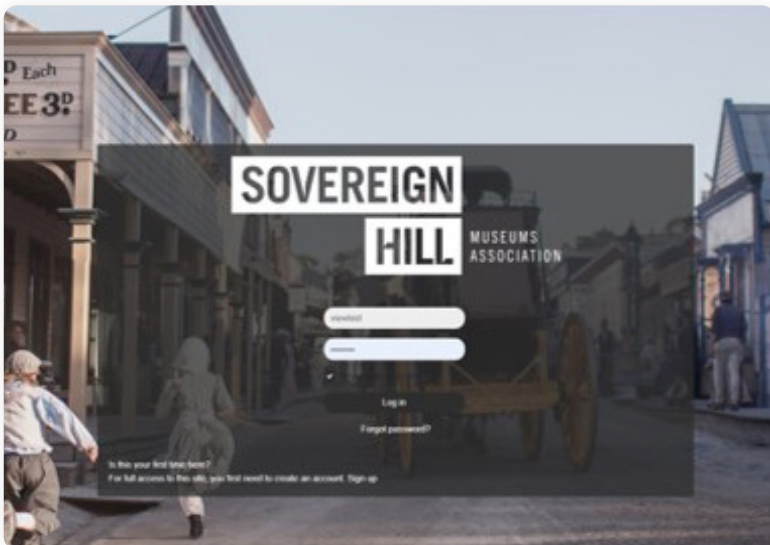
D Each
EE 3D
D

SOVEREIGN
HILL
MUSEUMS
ASSOCIATION

viewtest
••••••••

Log in
Forgot password?

Is this your first time here?
For full access to this site, you first need to create an account. Sign up